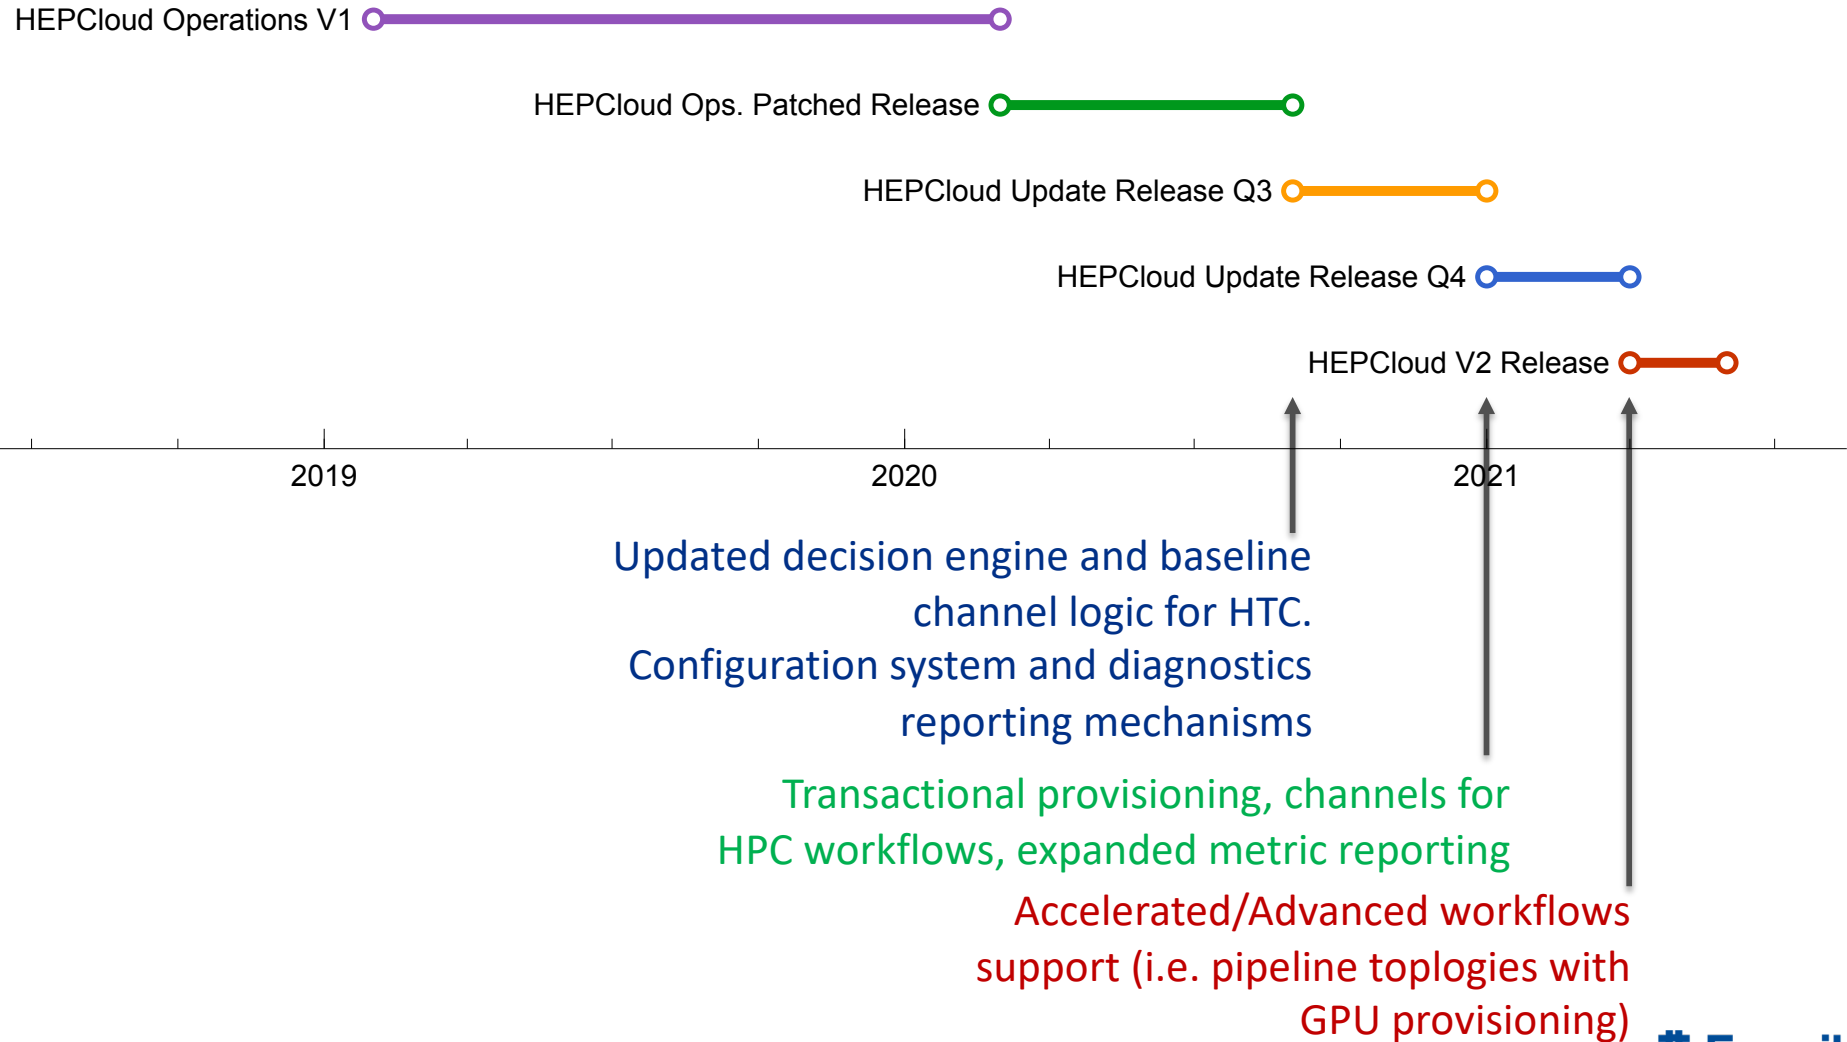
HEPCloud Operations V1

HEPCloud Ops. Patched Release

HEPCloud Update Release Q3

HEPCloud Update Release Q4

HEPCloud V2 Release

2019

2020

2021

Updated decision engine and baseline channel logic for HTC.
Configuration system and diagnostics reporting mechanisms

Transactional provisioning, channels for HPC workflows, expanded metric reporting

Accelerated/Advanced workflows support (i.e. pipeline toplogies with GPU provisioning)